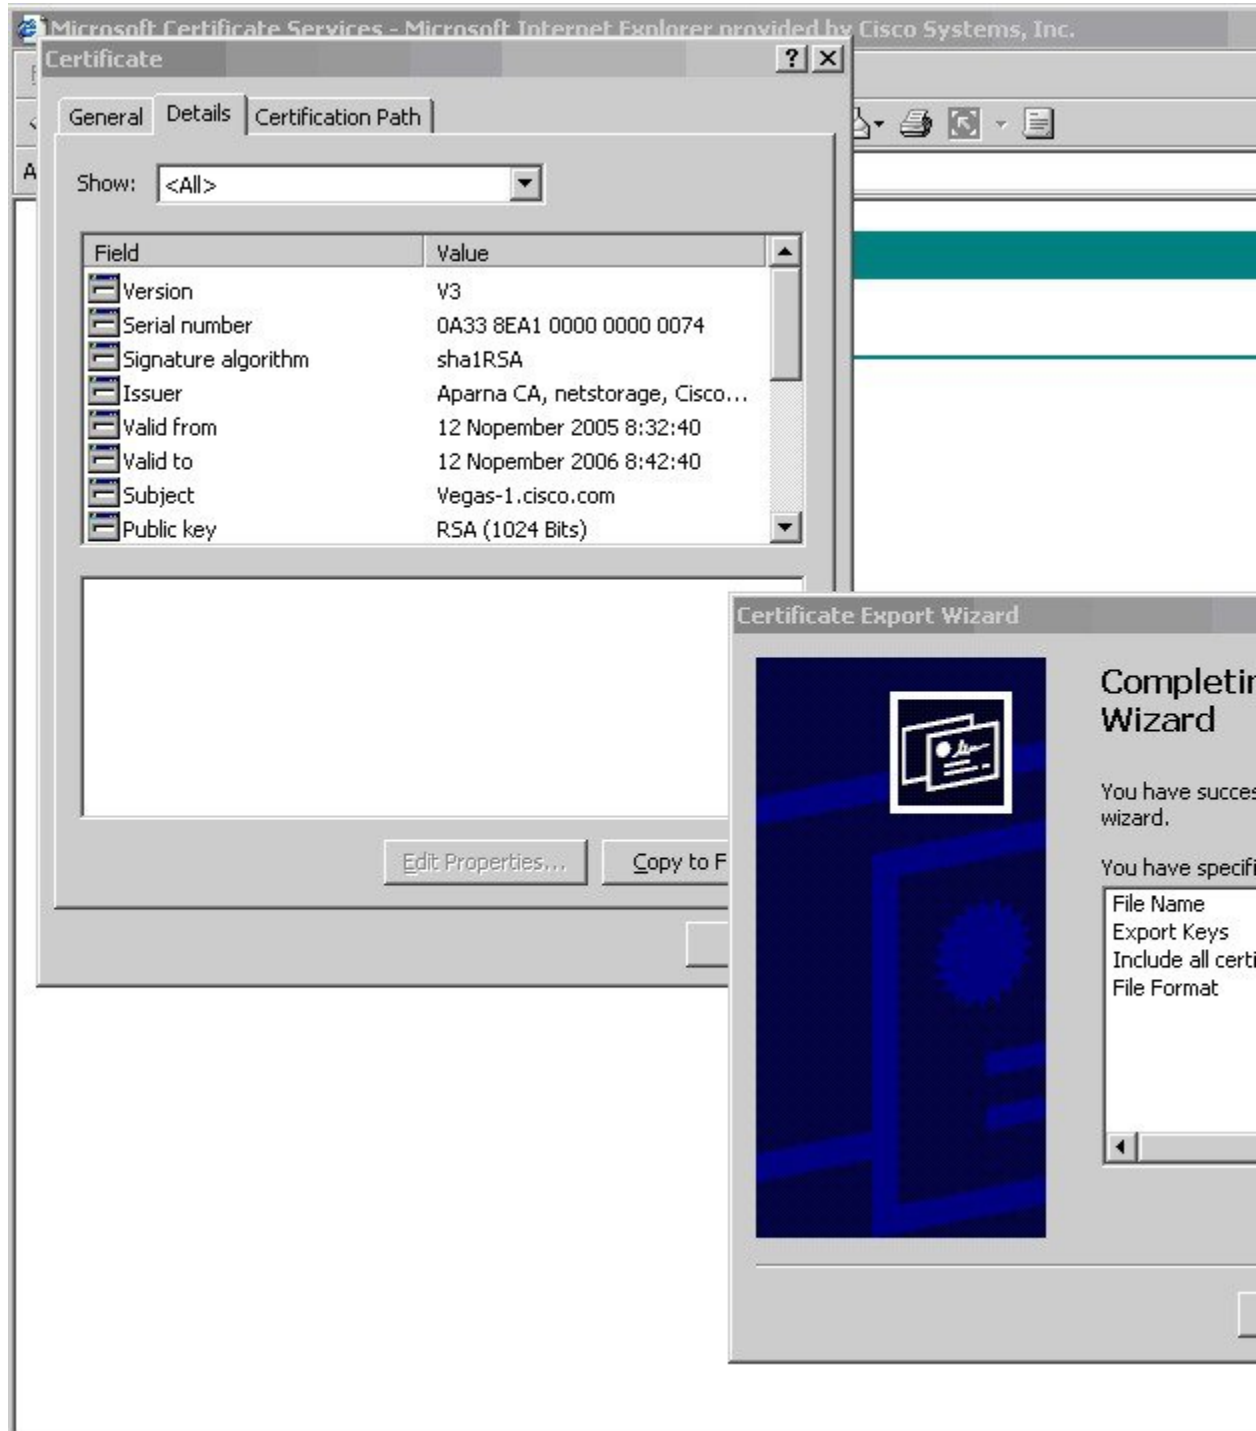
Microsoft Certificate Services - Microsoft Internet Explorer provided by Cisco Systems, Inc.

Certificate

?

General Details Certification Path

Show: <All>

| Field | Value |
|---|---|
| Version | V3 |
| Serial number | 0A33 8EA1 0000 0000 0074 |
| Signature algorithm | sha1RSA |
| Issuer | Aparna CA, netstorage, Cisco... |
| Valid from | 12 Nopember 2005 8:32:40 |
| Valid to | 12 Nopember 2006 8:42:40 |
| Subject | Vegas-1.cisco.com |
| Public key | RSA (1024 Bits) |

Edit Properties... Copy to F

Certificate Export Wizard

Completin
Wizard

You have succes
wizard.

You have specifi

File Name
Export Keys
Include all certi
File Format